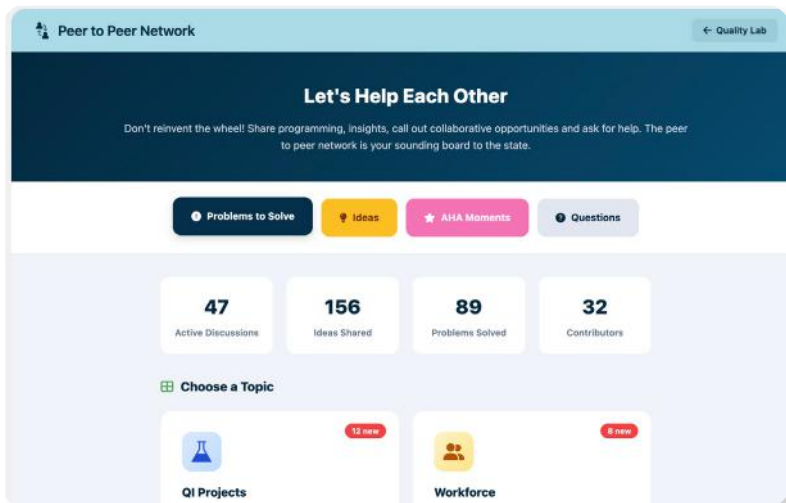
Peer to Peer Network

← Quality Lab

Let's Help Each Other

Don't reinvent the wheel! Share programming, insights, call out collaborative opportunities and ask for help. The peer to peer network is your sounding board to the state.

Problems to Solve

Ideas

AHA Moments

Questions

47
Active Discussions

156
Ideas Shared

89
Problems Solved

32
Contributors

Choose a Topic

12 new

QI Projects

8 new

Workforce